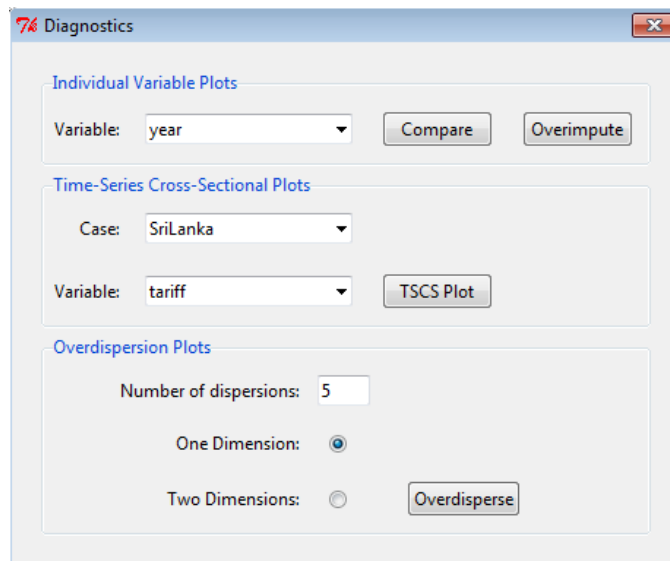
Diagnostics

Individual Variable Plots

Variable: year

Compare

Overimpute

Time-Series Cross-Sectional Plots

Case: SriLanka

Variable: tariff

TSCS Plot

Overdispersion Plots

Number of dispersions: 5

One Dimension:

Two Dimensions:

Overdisperse